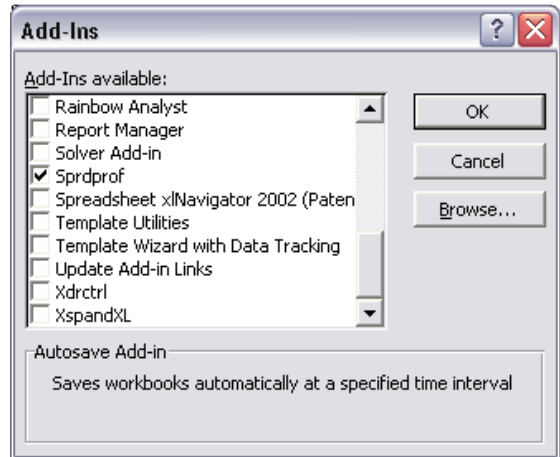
Add-Ins

Add-Ins available:

Rainbow Analyst
Report Manager
Solver Add-in
Sprdprof
Spreadsheet xlNavigator 2002 (Paten
Template Utilities
Template Wizard with Data Tracking
Update Add-in Links
Xdrctrl
XspandXL

OK
Cancel
Browse...

Autosave Add-in

Saves workbooks automatically at a specified time interval